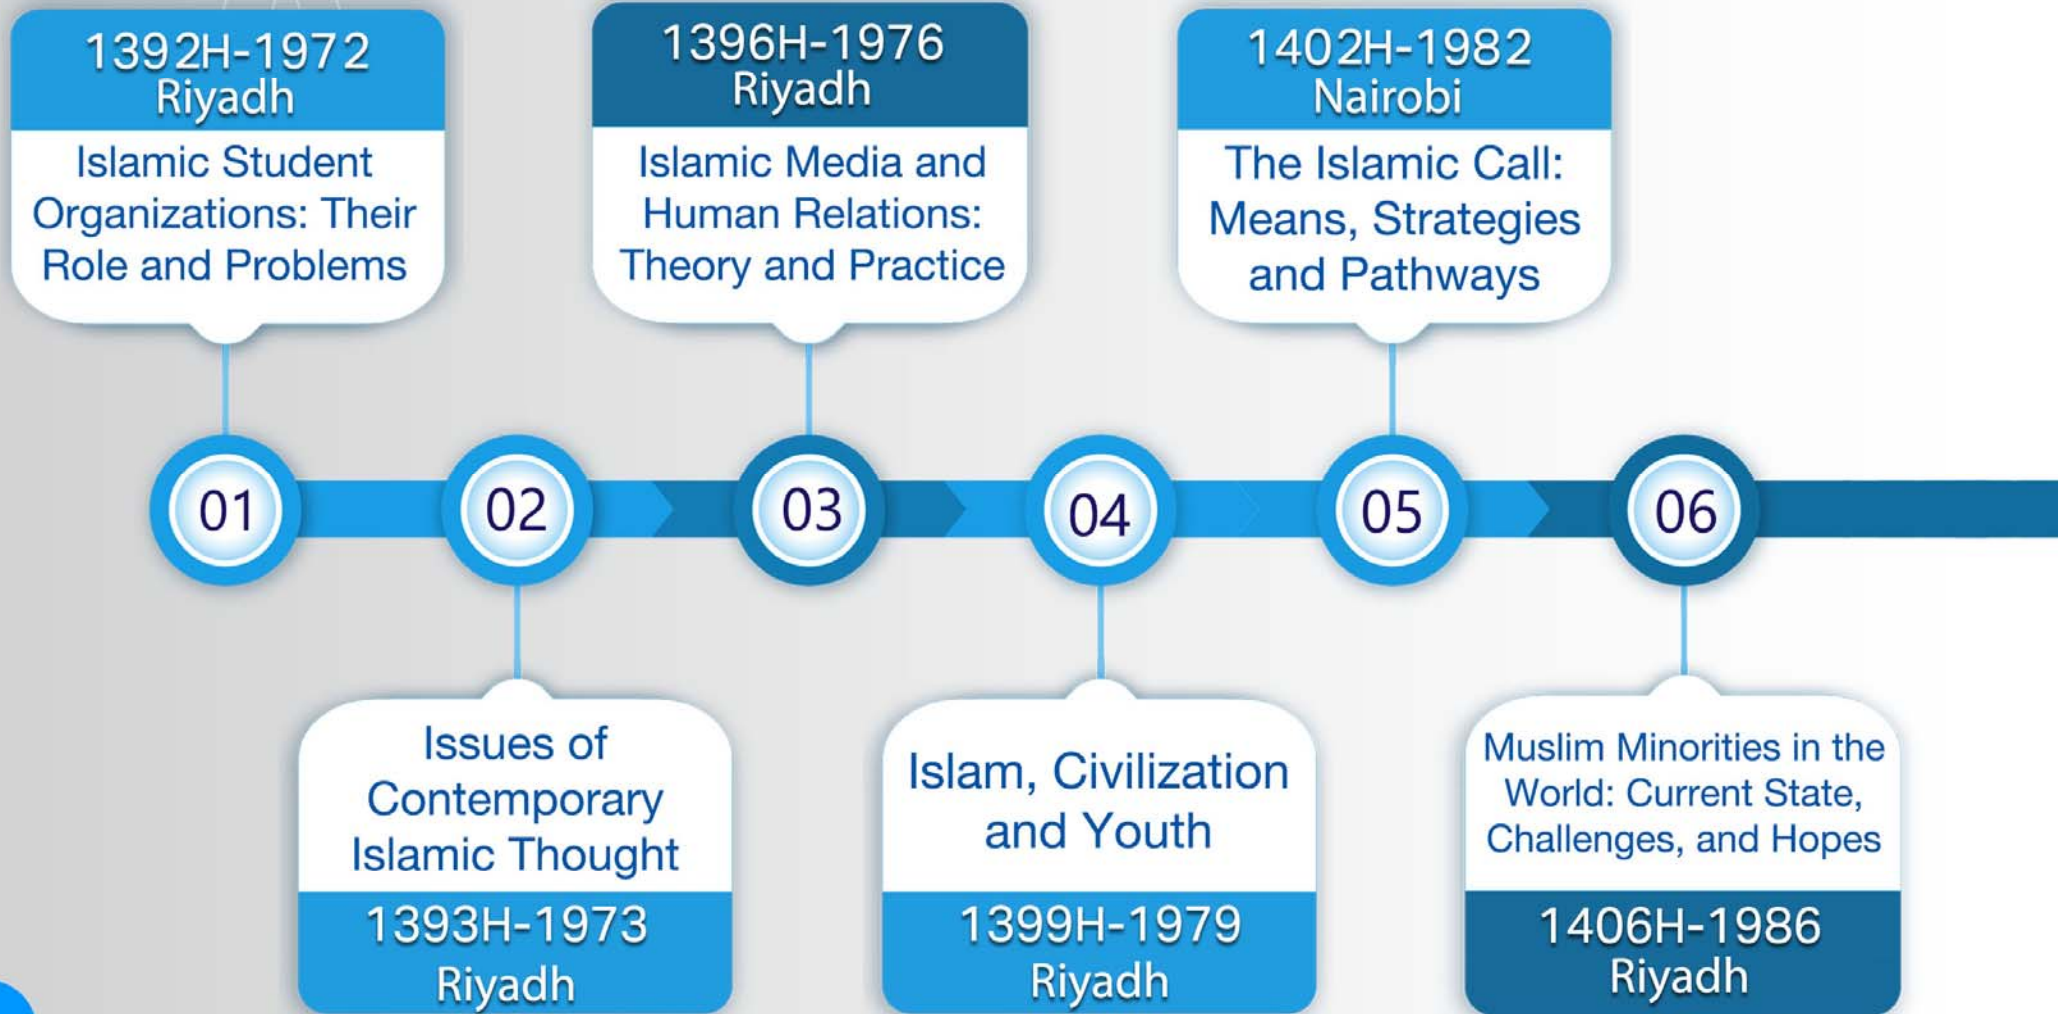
1392H-1972
Riyadh
Islamic Student Organizations: Their Role and Problems

1396H-1976
Riyadh
Islamic Media and Human Relations: Theory and Practice

1402H-1982
Nairobi
The Islamic Call: Means, Strategies and Pathways

01

02

03

04

05

06

Issues of Contemporary Islamic Thought
1393H-1973
Riyadh

Islam, Civilization and Youth
1399H-1979
Riyadh

Muslim Minorities in the World: Current State, Challenges, and Hopes
1406H-1986
Riyadh